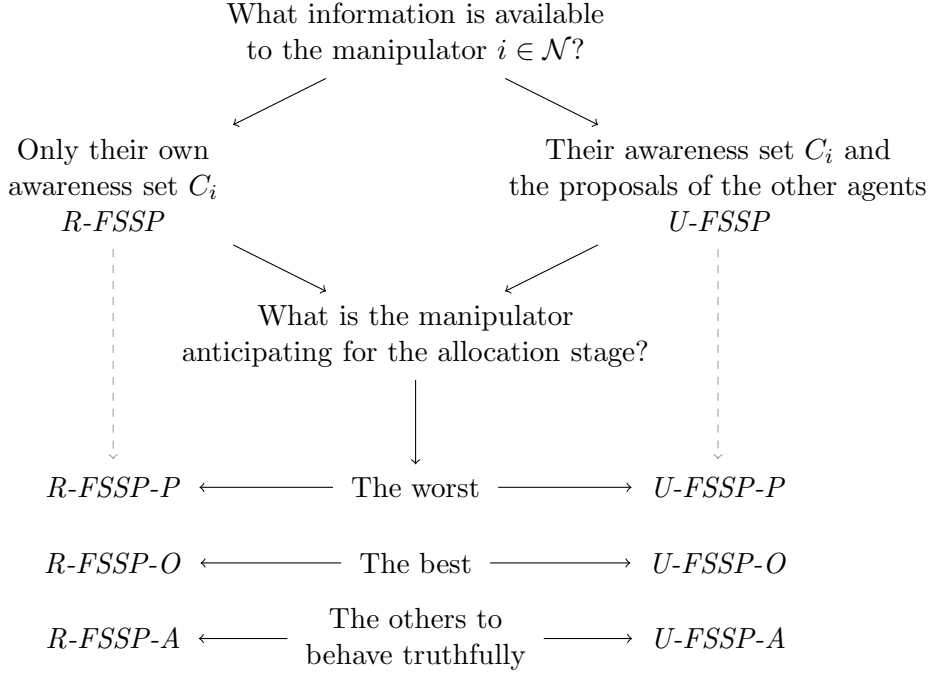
What information is available to the manipulator $i \in \mathcal{N}$?

Only their own awareness set $C_i$
R-FSSP

Their awareness set $C_i$ and the proposals of the other agents
U-FSSP

What is the manipulator anticipating for the allocation stage?

R-FSSP-P ⟵ The worst ⟶ U-FSSP-P

R-FSSP-O ⟵ The best ⟶ U-FSSP-O

R-FSSP-A ⟵ The others to behave truthfully ⟶ U-FSSP-A